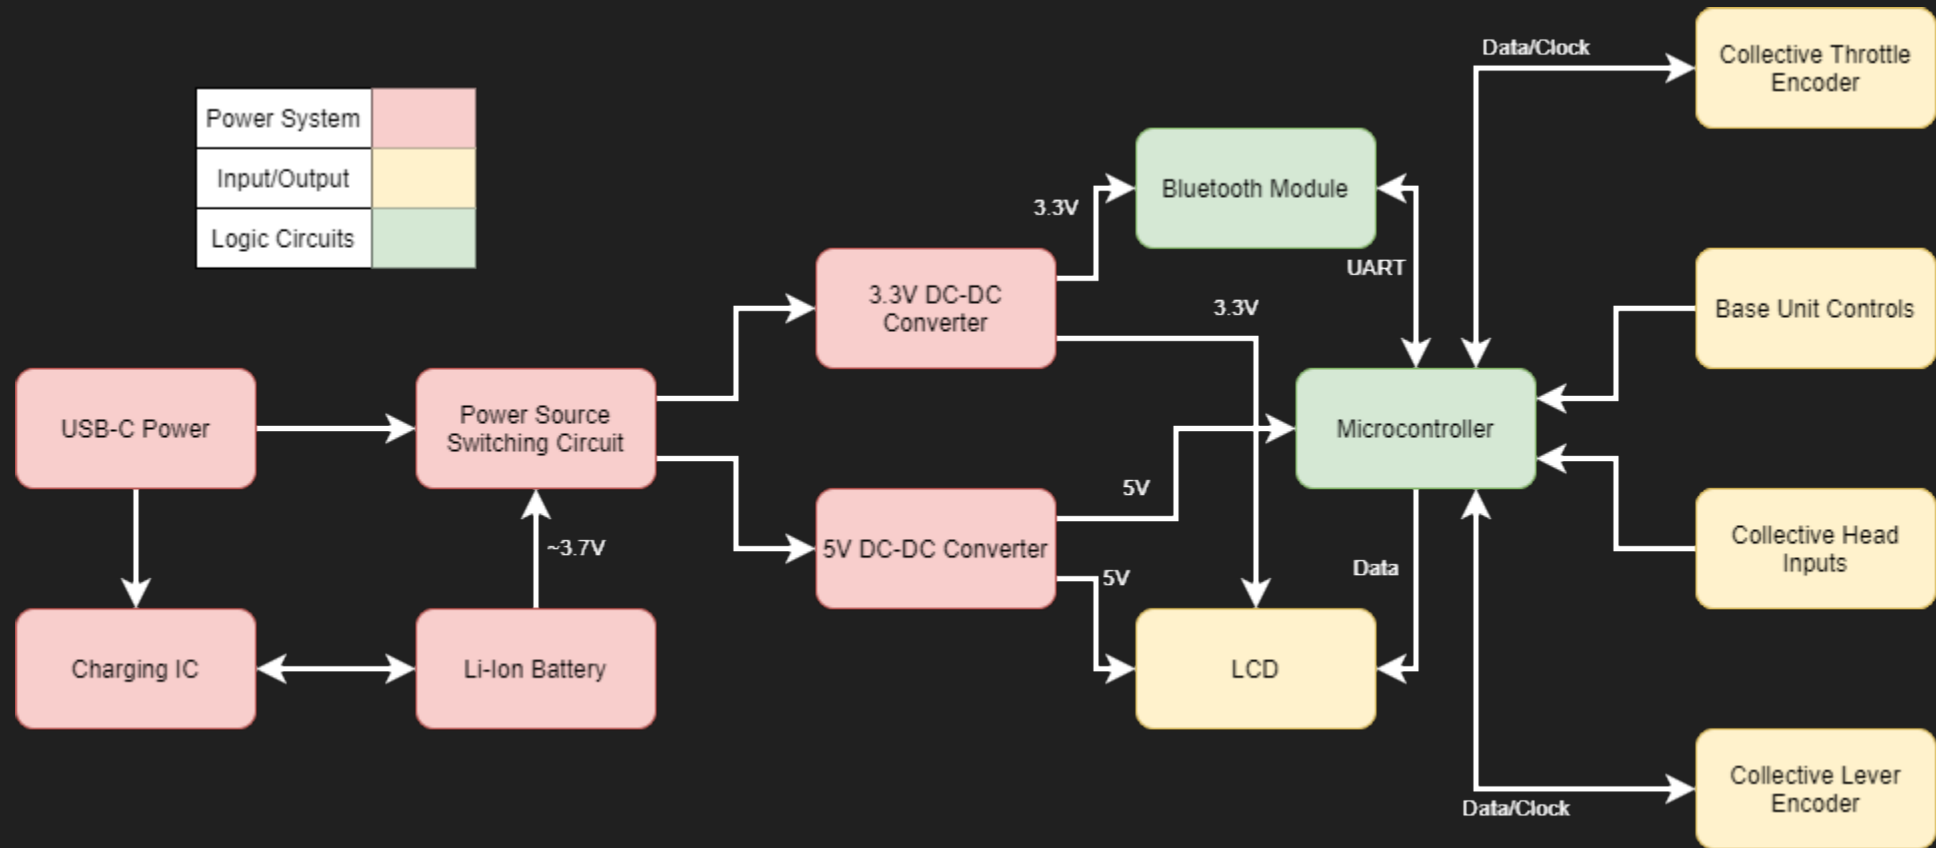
Power System
Input/Output
Logic Circuits

Data/Clock
Collective Throttle Encoder

Bluetooth Module
3.3V
UART
3.3V DC-DC Converter
3.3V
Base Unit Controls

USB-C Power
Power Source Switching Circuit
Microcontroller

5V
5V DC-DC Converter
~3.7V
Collective Head Inputs
5V
Data

Charging IC
Li-Ion Battery
LCD

Data/Clock
Collective Lever Encoder